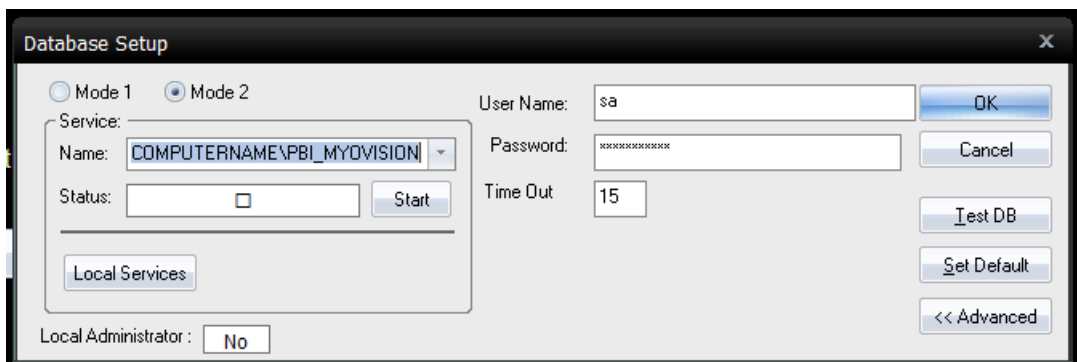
Database Setup

x

Mode 1 Mode 2

Service:

Name: COMPUTERNAME\PBI_MYOVISION

Status: □ Start

Local Services

Local Administrator : No

User Name: sa

Password: ***********

Time Out 15

OK

Cancel

Test DB

Set Default

<< Advanced